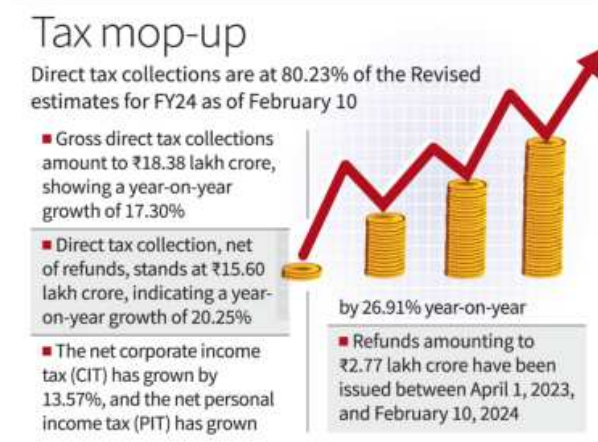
Tax mop-up

Direct tax collections are at 80.23% of the Revised estimates for FY24 as of February 10

■ Gross direct tax collections amount to ₹18.38 lakh crore, showing a year-on-year growth of 17.30%

■ Direct tax collection, net of refunds, stands at ₹15.60 lakh crore, indicating a year-on-year growth of 20.25%

■ The net corporate income tax (CIT) has grown by 13.57%, and the net personal income tax (PIT) has grown by 26.91% year-on-year

■ Refunds amounting to ₹2.77 lakh crore have been issued between April 1, 2023, and February 10, 2024